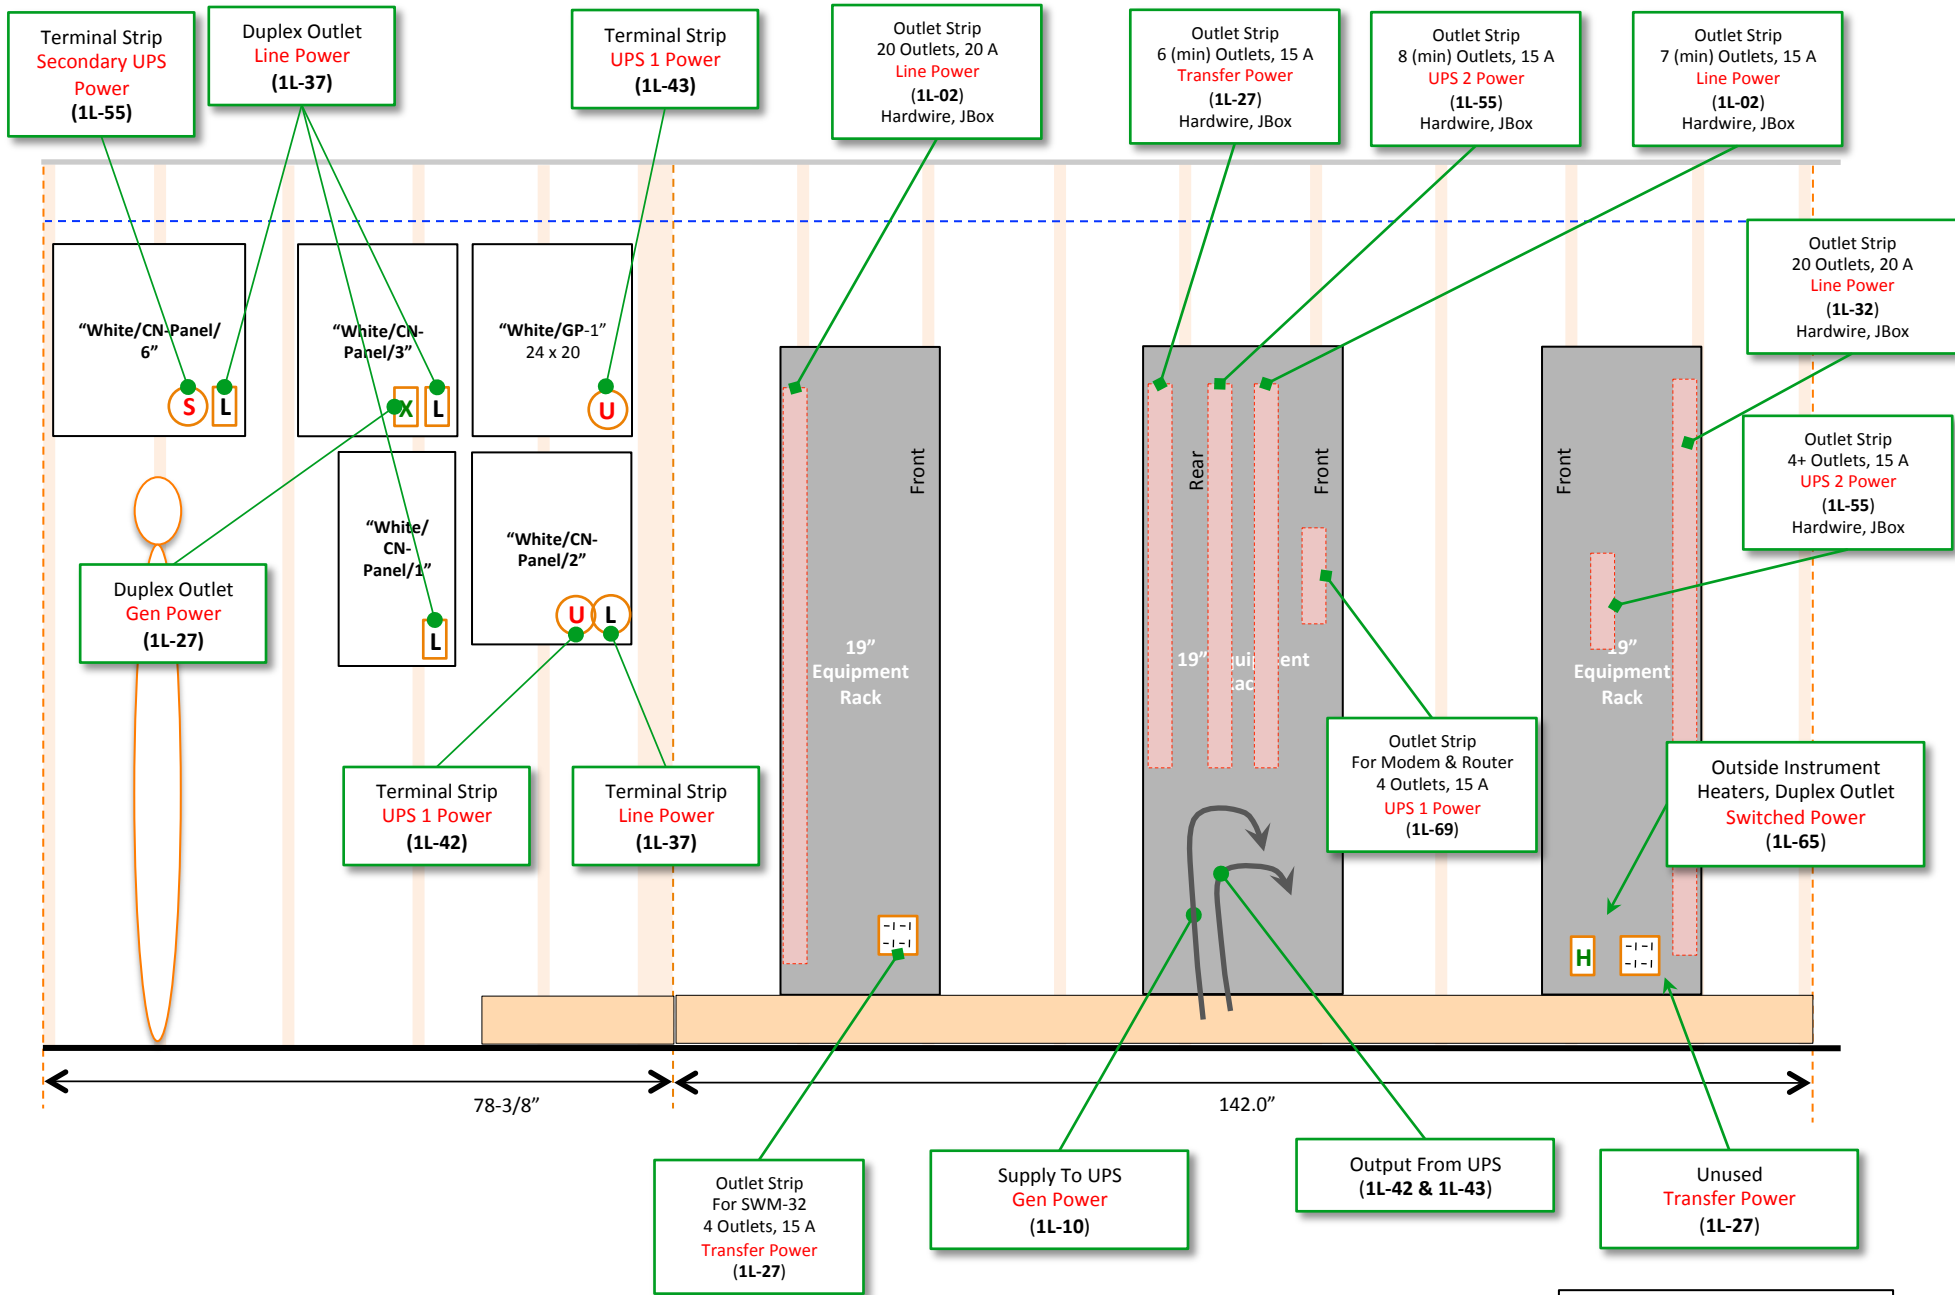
Terminal Strip
Secondary UPS Power
(1L-55)

Duplex Outlet
Line Power
(1L-37)

Terminal Strip
UPS 1 Power
(1L-43)

Outlet Strip
20 Outlets, 20 A
Line Power
(1L-02)
Hardwire, JBox

Outlet Strip
6 (min) Outlets, 15 A
Transfer Power
(1L-27)
Hardwire, JBox

Outlet Strip
8 (min) Outlets, 15 A
UPS 2 Power
(1L-55)
Hardwire, JBox

Outlet Strip
7 (min) Outlets, 15 A
Line Power
(1L-02)
Hardwire, JBox

Outlet Strip
20 Outlets, 20 A
Line Power
(1L-32)
Hardwire, JBox

"White/CN-Panel/6"

S L

"White/CN-Panel/3"

X L

"White/GP-1"
24 x 20

U

"White/CN-Panel/1"

L

"White/CN-Panel/2"

U L

Duplex Outlet
Gen Power
(1L-27)

Front

19"
Equipment
Rack

Rear

Front

19" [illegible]uip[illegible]ent
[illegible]ac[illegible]

Front

19"
Equipment
Rack

Outlet Strip
4+ Outlets, 15 A
UPS 2 Power
(1L-55)
Hardwire, JBox

Terminal Strip
UPS 1 Power
(1L-42)

Terminal Strip
Line Power
(1L-37)

Outlet Strip
For Modem & Router
4 Outlets, 15 A
UPS 1 Power
(1L-69)

Outside Instrument
Heaters, Duplex Outlet
Switched Power
(1L-65)

H

78-3/8"

142.0"

Outlet Strip
For SWM-32
4 Outlets, 15 A
Transfer Power
(1L-27)

Supply To UPS
Gen Power
(1L-10)

Output From UPS
(1L-42 & 1L-43)

Unused
Transfer Power
(1L-27)